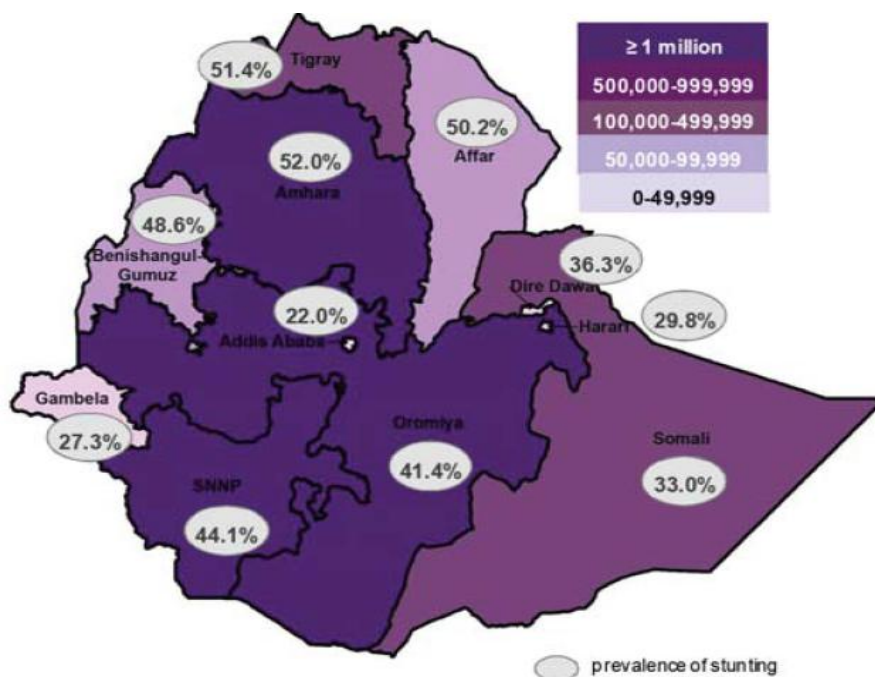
≥1 million
500,000-999,999
100,000-499,999
50,000-99,999
0-49,999

51.4%
Tigray

50.2%
Affar

52.0%
Amhara

48.6%
Benishangul-Gumuz

36.3%
Dire Dawa

29.8%
Harari

22.0%
Addis Ababa

Gambela
27.3%

Oromiya
41.4%

Somali
33.0%

SNNP
44.1%

prevalence of stunting